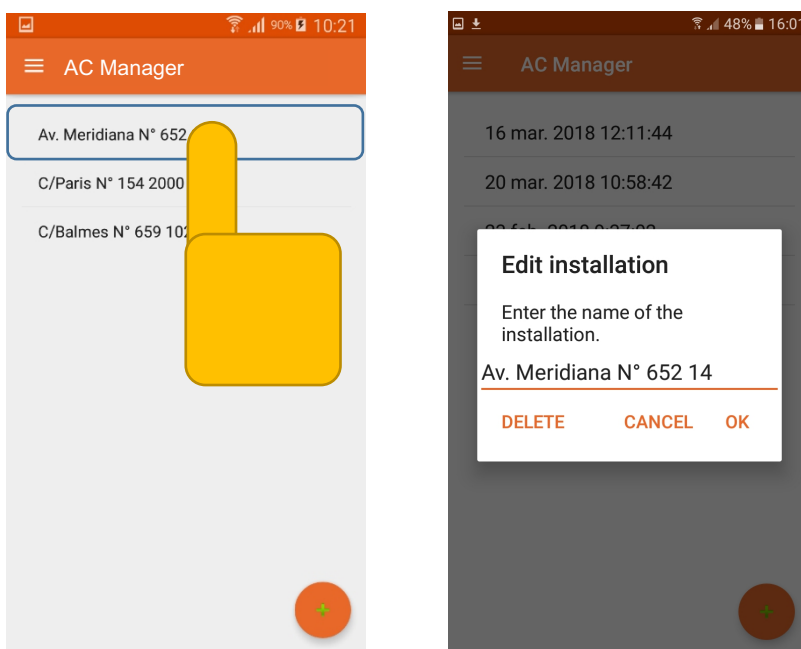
90% 10:21

AC Manager

Av. Meridiana N° 652

C/Paris N° 154 2000

C/Balmes N° 659 10

48% 16:0

AC Manager

16 mar. 2018 12:11:44

20 mar. 2018 10:58:42

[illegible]

Edit installation

Enter the name of the installation.

Av. Meridiana N° 652 14

DELETE CANCEL OK